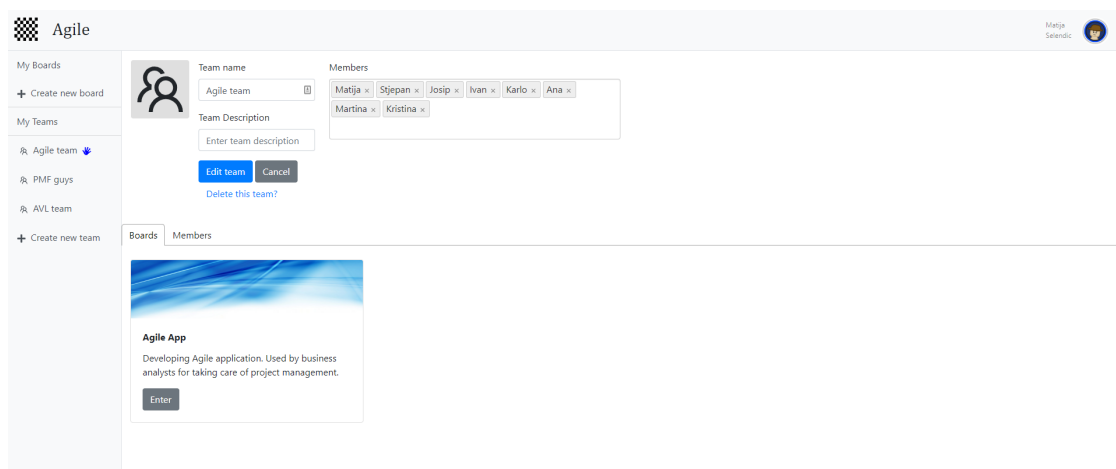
Agile

Matija Selendic

My Boards

+ Create new board

My Teams

Agile team

PMF guys

AVL team

+ Create new team

Team name

Agile team

Team Description

Enter team description

Edit team

Cancel

Delete this team?

Members

Matija × Stjepan × Josip × Ivan × Karlo × Ana × Martina × Kristina ×

Boards

Members

Agile App

Developing Agile application. Used by business analysts for taking care of project management.

Enter